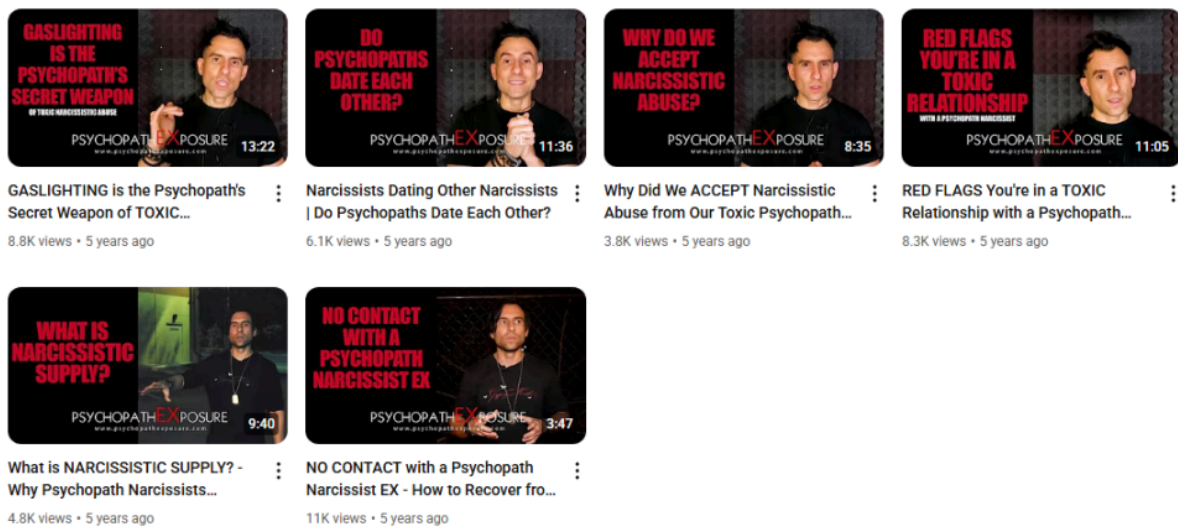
GASLIGHTING IS THE PSYCHOPATH'S SECRET WEAPON
OF TOXIC NARCISSISTIC ABUSE
PSYCHOPATHEXPOSURE
www.psychopathexposure.com
13:22
GASLIGHTING is the Psychopath's Secret Weapon of TOXIC...
8.8K views • 5 years ago

DO PSYCHOPATHS DATE EACH OTHER?
PSYCHOPATHEXPOSURE
www.psychopathexposure.com
11:36
Narcissists Dating Other Narcissists | Do Psychopaths Date Each Other?
6.1K views • 5 years ago

WHY DO WE ACCEPT NARCISSISTIC ABUSE?
PSYCHOPATHEXPOSURE
www.psychopathexposure.com
8:35
Why Did We ACCEPT Narcissistic Abuse from Our Toxic Psychopath...
3.8K views • 5 years ago

RED FLAGS YOU'RE IN A TOXIC RELATIONSHIP
WITH A PSYCHOPATH NARCISSIST
PSYCHOPATHEXPOSURE
www.psychopathexposure.com
11:05
RED FLAGS You're in a TOXIC Relationship with a Psychopath...
8.3K views • 5 years ago

WHAT IS NARCISSISTIC SUPPLY?
PSYCHOPATHEXPOSURE
www.psychopathexposure.com
9:40
What is NARCISSISTIC SUPPLY? - Why Psychopath Narcissists...
4.8K views • 5 years ago

NO CONTACT WITH A PSYCHOPATH NARCISSIST EX
PSYCHOPATHEXPOSURE
www.psychopathexposure.com
3:47
NO CONTACT with a Psychopath Narcissist EX - How to Recover fro...
11K views • 5 years ago